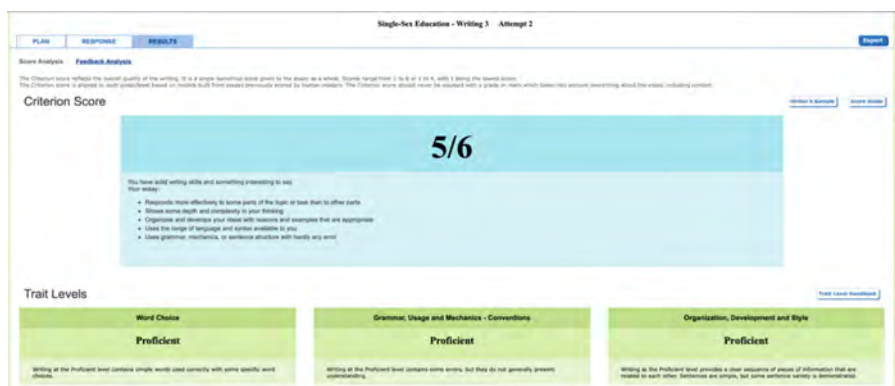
Single-Sex Education - Writing 3 Attempt 2

PLAN RESPONSE RESULTS

Export

Score Analysis Feedback Analysis

The Criterion score reflects the overall quality of the writing. It is a single numerical score given to the essay as a whole. Scores range from 1 to 6 or 1 to 4, with 1 being the lowest score.
The Criterion score is aligned to each grade/level based on models built from essays previously scored by human readers. The Criterion score should never be equated with a grade or mark which takes into account everything about the essay, including content.

Criterion Score

Writer's Sample Score Guide

5/6

You have solid writing skills and something interesting to say.
Your essay:

- Responds more effectively to some parts of the topic or task than to other parts
- Shows some depth and complexity in your thinking
- Organizes and develops your ideas with reasons and examples that are appropriate
- Uses the range of language and syntax available to you
- Uses grammar, mechanics, or sentence structure with hardly any error

Trait Levels

Trait Level Handbook

Word Choice

Proficient

Writing at the Proficient level contains simple words used correctly with some specific word choices.

Grammar, Usage and Mechanics - Conventions

Proficient

Writing at the Proficient level contains some errors, but they do not generally prevent understanding.

Organization, Development and Style

Proficient

Writing at the Proficient level provides a clear sequence of pieces of information that are related to each other. Sentences are simple, but some sentence variety is demonstrated.